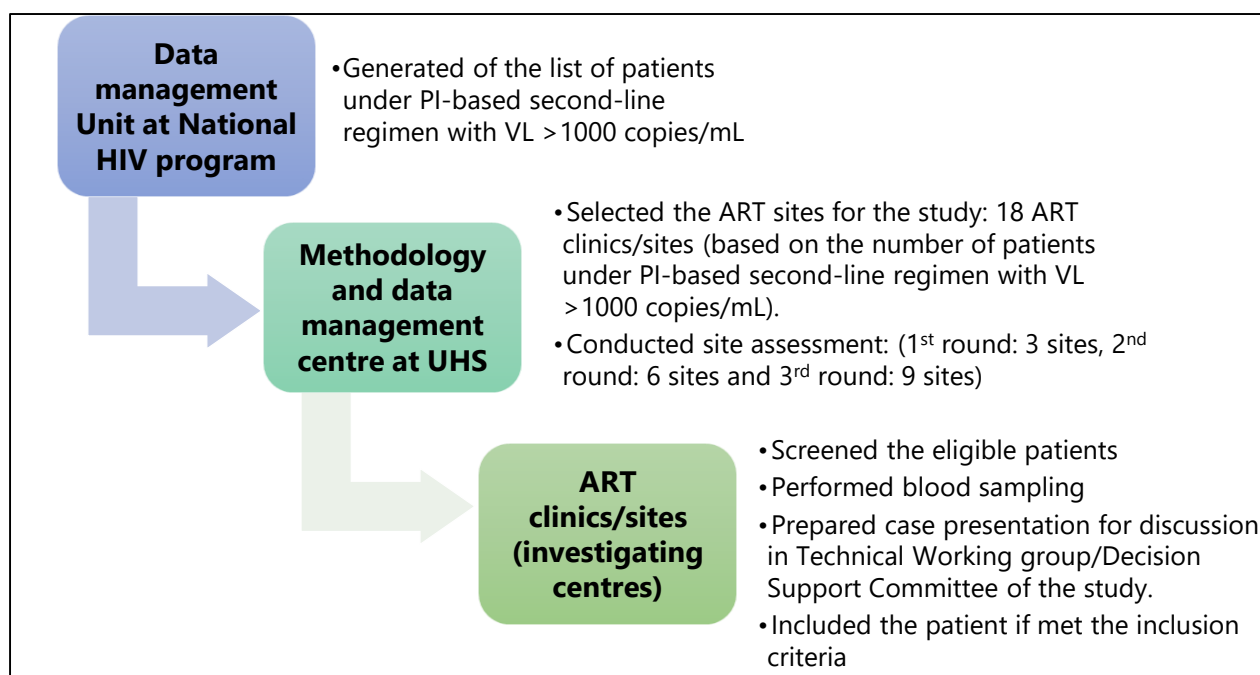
Data management Unit at National HIV program

•Generated of the list of patients under PI-based second-line regimen with VL >1000 copies/mL

Methodology and data management centre at UHS

•Selected the ART sites for the study: 18 ART clinics/sites (based on the number of patients under PI-based second-line regimen with VL >1000 copies/mL).

•Conducted site assessment: (1$^{st}$ round: 3 sites, 2$^{nd}$ round: 6 sites and 3$^{rd}$ round: 9 sites)

ART clinics/sites (investigating centres)

•Screened the eligible patients

•Performed blood sampling

•Prepared case presentation for discussion in Technical Working group/Decision Support Committee of the study.

•Included the patient if met the inclusion criteria